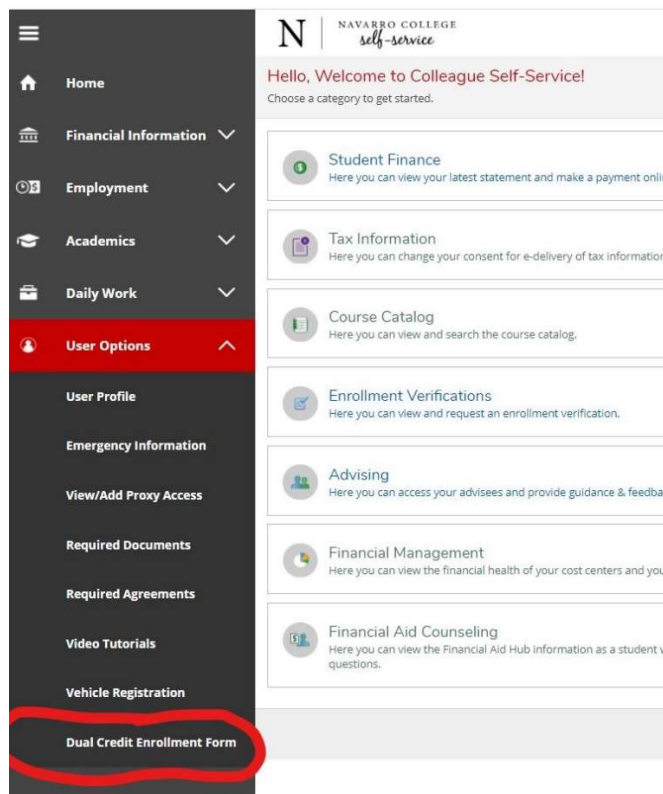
Home

Financial Information

Employment

Academics

Daily Work

User Options

User Profile

Emergency Information

View/Add Proxy Access

Required Documents

Required Agreements

Video Tutorials

Vehicle Registration

Dual Credit Enrollment Form

N NAVARRO COLLEGE self-service

Hello, Welcome to Colleague Self-Service!
Choose a category to get started.

Student Finance
Here you can view your latest statement and make a payment onli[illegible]

Tax Information
Here you can change your consent for e-delivery of tax informatio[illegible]

Course Catalog
Here you can view and search the course catalog.

Enrollment Verifications
Here you can view and request an enrollment verification.

Advising
Here you can access your advisees and provide guidance & feedba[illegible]

Financial Management
Here you can view the financial health of your cost centers and yo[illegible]

Financial Aid Counseling
Here you can view the Financial Aid Hub information as a student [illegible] questions.